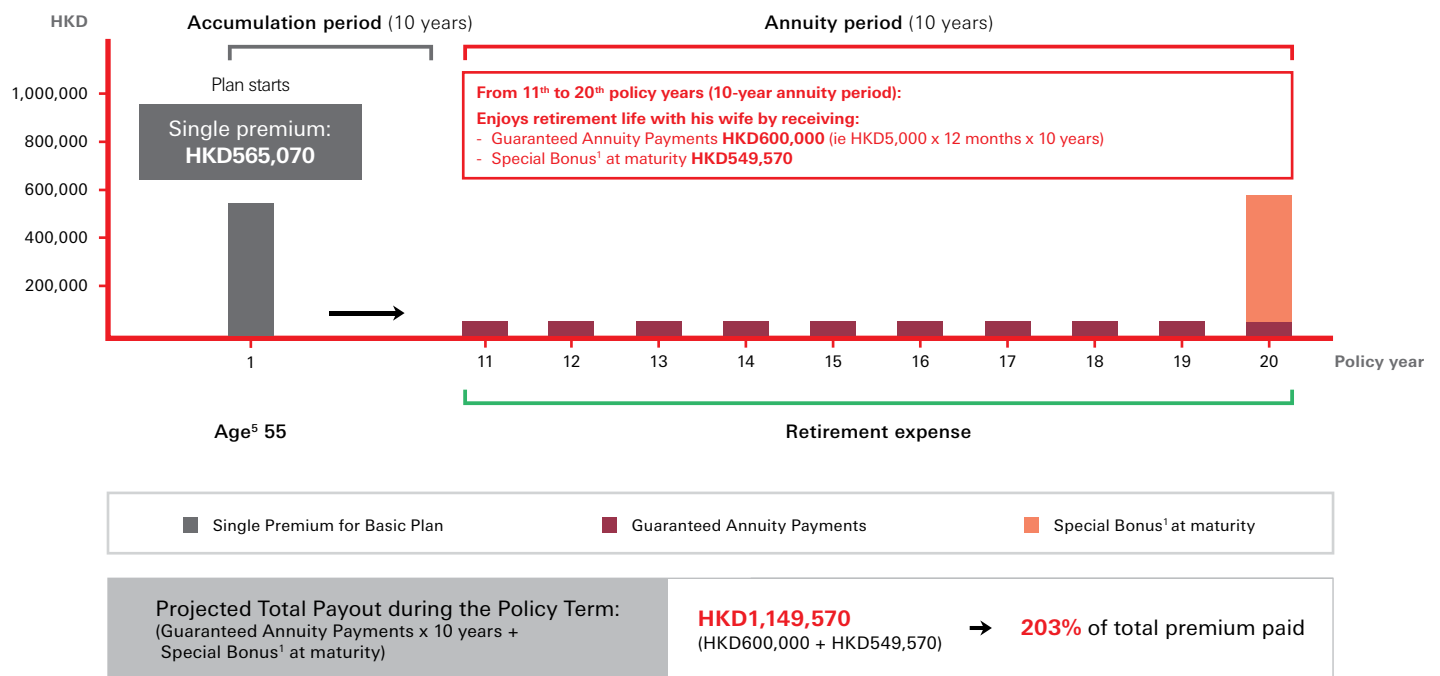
HKD

Accumulation period (10 years)

Annuity period (10 years)

Plan starts

Single premium:
HKD565,070

From 11th to 20th policy years (10-year annuity period):

Enjoys retirement life with his wife by receiving:
- Guaranteed Annuity Payments HKD600,000 (ie HKD5,000 x 12 months x 10 years)
- Special Bonus$^1$ at maturity HKD549,570

1,000,000
800,000
600,000
400,000
200,000

1 11 12 13 14 15 16 17 18 19 20 Policy year

Age$^5$ 55

Retirement expense

Single Premium for Basic Plan
Guaranteed Annuity Payments
Special Bonus$^1$ at maturity

Projected Total Payout during the Policy Term:
(Guaranteed Annuity Payments x 10 years + Special Bonus$^1$ at maturity)

HKD1,149,570
(HKD600,000 + HKD549,570)

203% of total premium paid